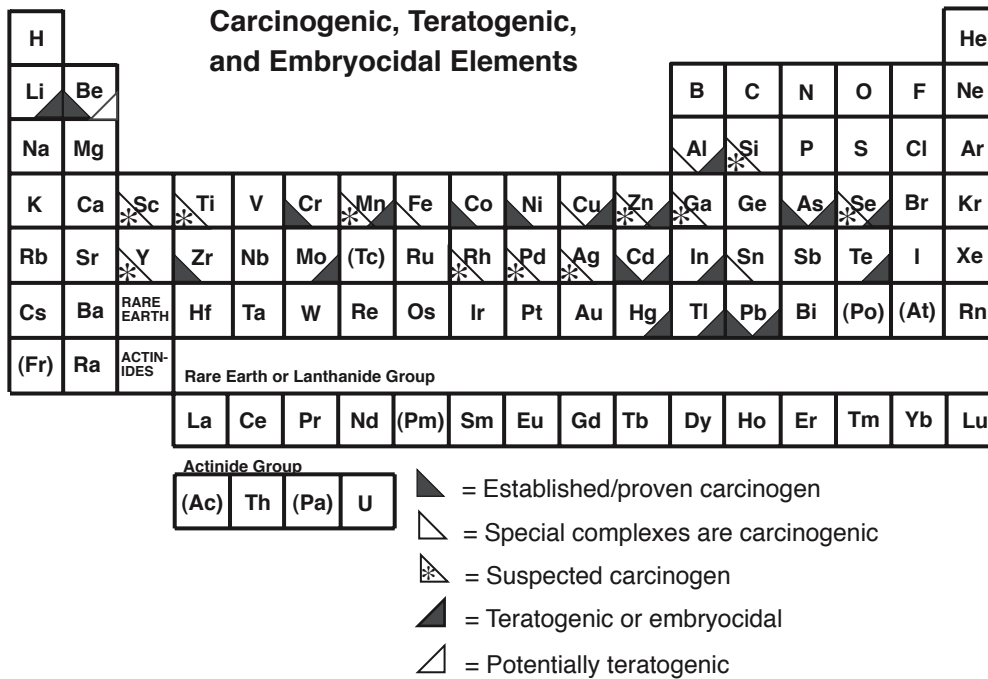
Carcinogenic, Teratogenic, and Embryocidal Elements

| H | | | | | | | | | | | | | | | | | He |
|---|---|---|---|---|---|---|---|---|---|---|---|---|---|---|---|---|---|
| Li | Be | | | | | | | | | | | B | C | N | O | F | Ne |
| Na | Mg | | | | | | | | | | | Al | Si | P | S | Cl | Ar |
| K | Ca | Sc | Ti | V | Cr | Mn | Fe | Co | Ni | Cu | Zn | Ga | Ge | As | Se | Br | Kr |
| Rb | Sr | Y | Zr | Nb | Mo | (Tc) | Ru | Rh | Pd | Ag | Cd | In | Sn | Sb | Te | I | Xe |
| Cs | Ba | RARE EARTH | Hf | Ta | W | Re | Os | Ir | Pt | Au | Hg | Tl | Pb | Bi | (Po) | (At) | Rn |
| (Fr) | Ra | ACTIN-IDES | | | | | | | | | | | | | | | |

Rare Earth or Lanthanide Group

| La | Ce | Pr | Nd | (Pm) | Sm | Eu | Gd | Tb | Dy | Ho | Er | Tm | Yb | Lu |
|---|---|---|---|---|---|---|---|---|---|---|---|---|---|---|

Actinide Group

| (Ac) | Th | (Pa) | U |
|---|---|---|---|

= Established/proven carcinogen
= Special complexes are carcinogenic
= Suspected carcinogen
= Teratogenic or embryocidal
= Potentially teratogenic